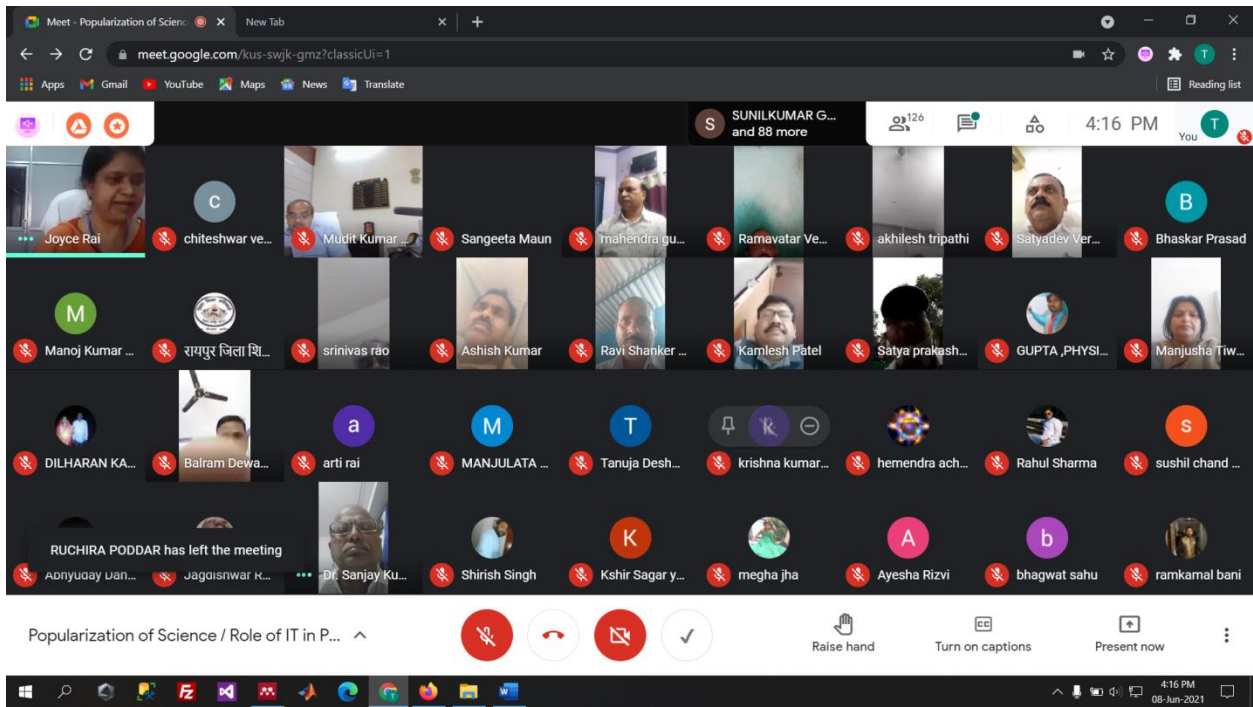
Meet - Popularization of Scienc
New Tab
meet.google.com/kus-swjk-gmz?classUi=1
Apps Gmail YouTube Maps News Translate
Reading list
SUNILKUMAR G... and 88 more
126
4:16 PM
You
T

Joyce Rai
c
chiteshwar ve...
Mudit Kumar ...
Sangeeta Maun
mahendra gu...
Ramavatar Ve...
akhilesh tripathi
Satyadev Ver...
B
Bhaskar Prasad

M
Manoj Kumar ...
रायपुर जिला शि...
srinivas rao
Ashish Kumar
Ravi Shanker ...
Kamlesh Patel
Satya prakash...
GUPTA ,PHYSI...
Manjusha Tiw...

DILHARAN KA...
Balram Dewa...
a
arti rai
M
MANJULATA ...
T
Tanuja Desh...
k
krishna kumar...
hemendra ach...
Rahul Sharma
s
sushil chand ...

RUCHIRA PODDAR has left the meeting
Abhyuday Dan...
Jagdishwar R...
Dr. Sanjay Ku...
Shirish Singh
K
Kshir Sagar y...
megha jha
A
Ayesha Rizvi
b
bhagwat sahu
ramkamal bani

Popularization of Science / Role of IT in P...
Raise hand
Turn on captions
Present now

4:16 PM
08-Jun-2021